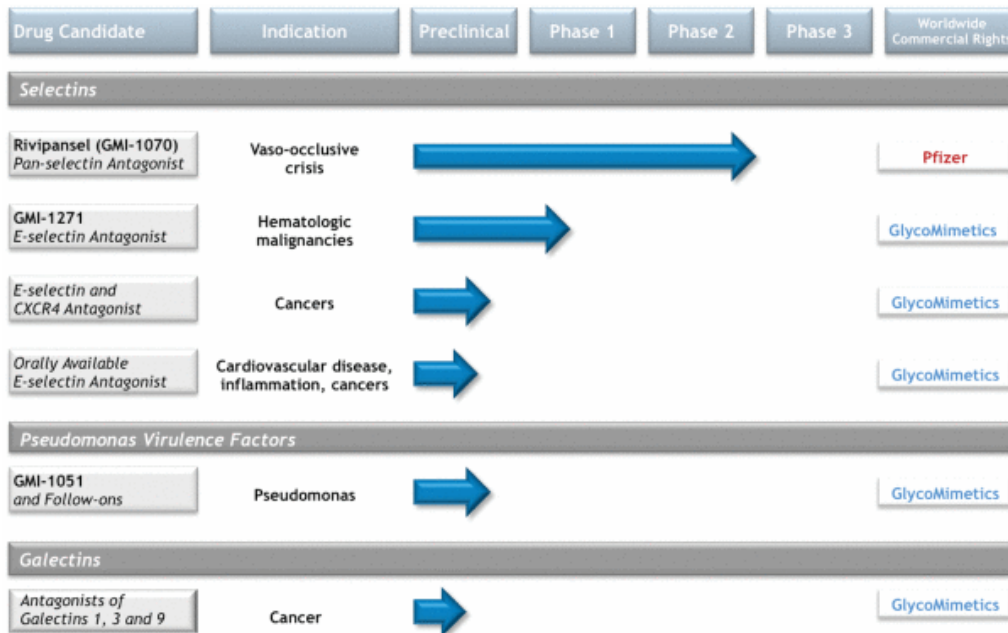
| Drug Candidate | Indication | Preclinical | Phase 1 | Phase 2 | Phase 3 | Worldwide Commercial Rights |
|---|---|---|---|---|---|---|
| **Selectins** | | | | | | |
| Rivipansel (GMI-1070) *Pan-selectin Antagonist* | Vaso-occlusive crisis | | | | | Pfizer |
| GMI-1271 *E-selectin Antagonist* | Hematologic malignancies | | | | | GlycoMimetics |
| *E-selectin and CXCR4 Antagonist* | Cancers | | | | | GlycoMimetics |
| *Orally Available E-selectin Antagonist* | Cardiovascular disease, inflammation, cancers | | | | | GlycoMimetics |
| **Pseudomonas Virulence Factors** | | | | | | |
| GMI-1051 *and Follow-ons* | Pseudomonas | | | | | GlycoMimetics |
| **Galectins** | | | | | | |
| *Antagonists of Galectins 1, 3 and 9* | Cancer | | | | | GlycoMimetics |